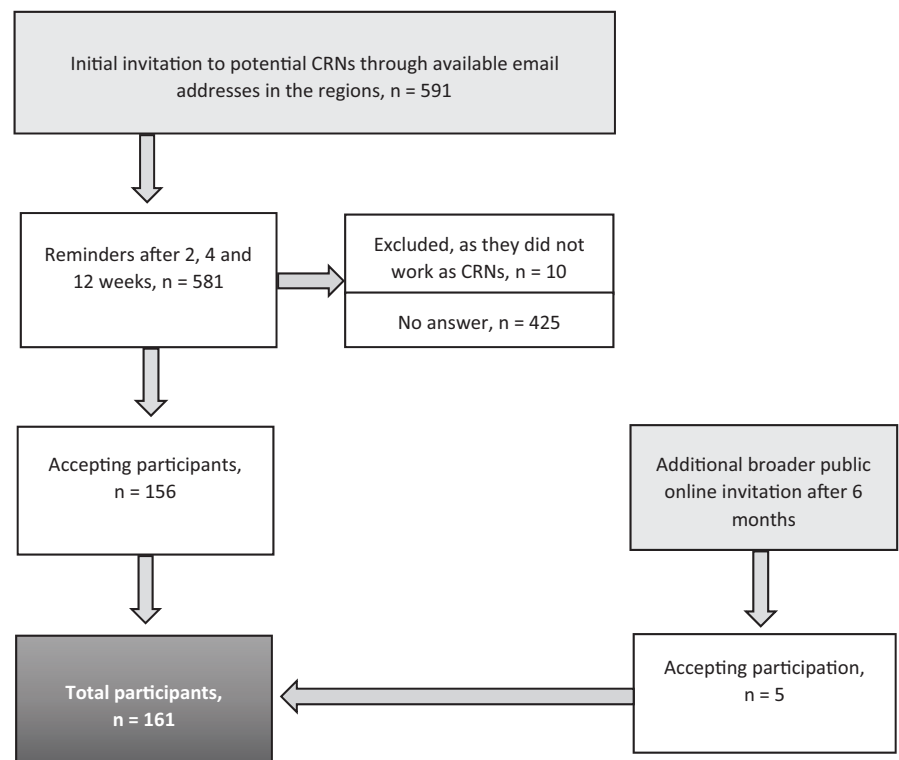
Initial invitation to potential CRNs through available email addresses in the regions, n = 591

Reminders after 2, 4 and 12 weeks, n = 581

Excluded, as they did not work as CRNs, n = 10

No answer, n = 425

Accepting participants, n = 156

Additional broader public online invitation after 6 months

Total participants, n = 161

Accepting participation, n = 5